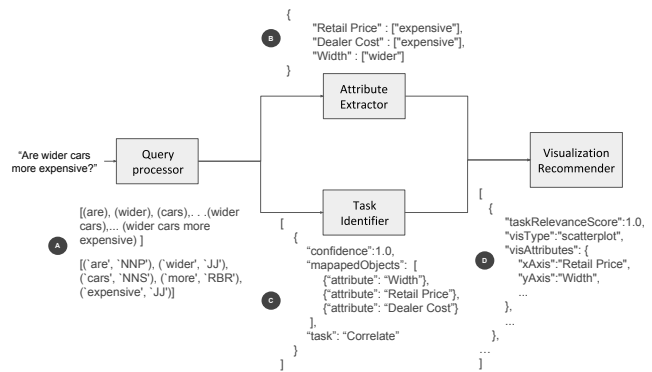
{
"Retail Price" : ["expensive"],
"Dealer Cost" : ["expensive"],
"Width" : ["wider"]
}

B

Attribute Extractor

"Are wider cars more expensive?"

Query processor

Visualization Recommender

Task Identifier

[(are), (wider), (cars),. . .(wider cars),... (wider cars more expensive) ]

[(`are', `NNP'), (`wider', `JJ'), (`cars', `NNS'), (`more', `RBR'), (`expensive', `JJ')]

A

[
{
"confidence":1.0,
"mapapedObjects": [
{"attribute": "Width"},
{"attribute": "Retail Price"},
{"attribute": "Dealer Cost"}
],
"task": "Correlate"
}
]

C

[
{
"taskRelevanceScore":1.0,
"visType":"scatterplot",
"visAttributes": {
"xAxis":"Retail Price",
"yAxis":"Width",
...
},
...
},
...
]

D